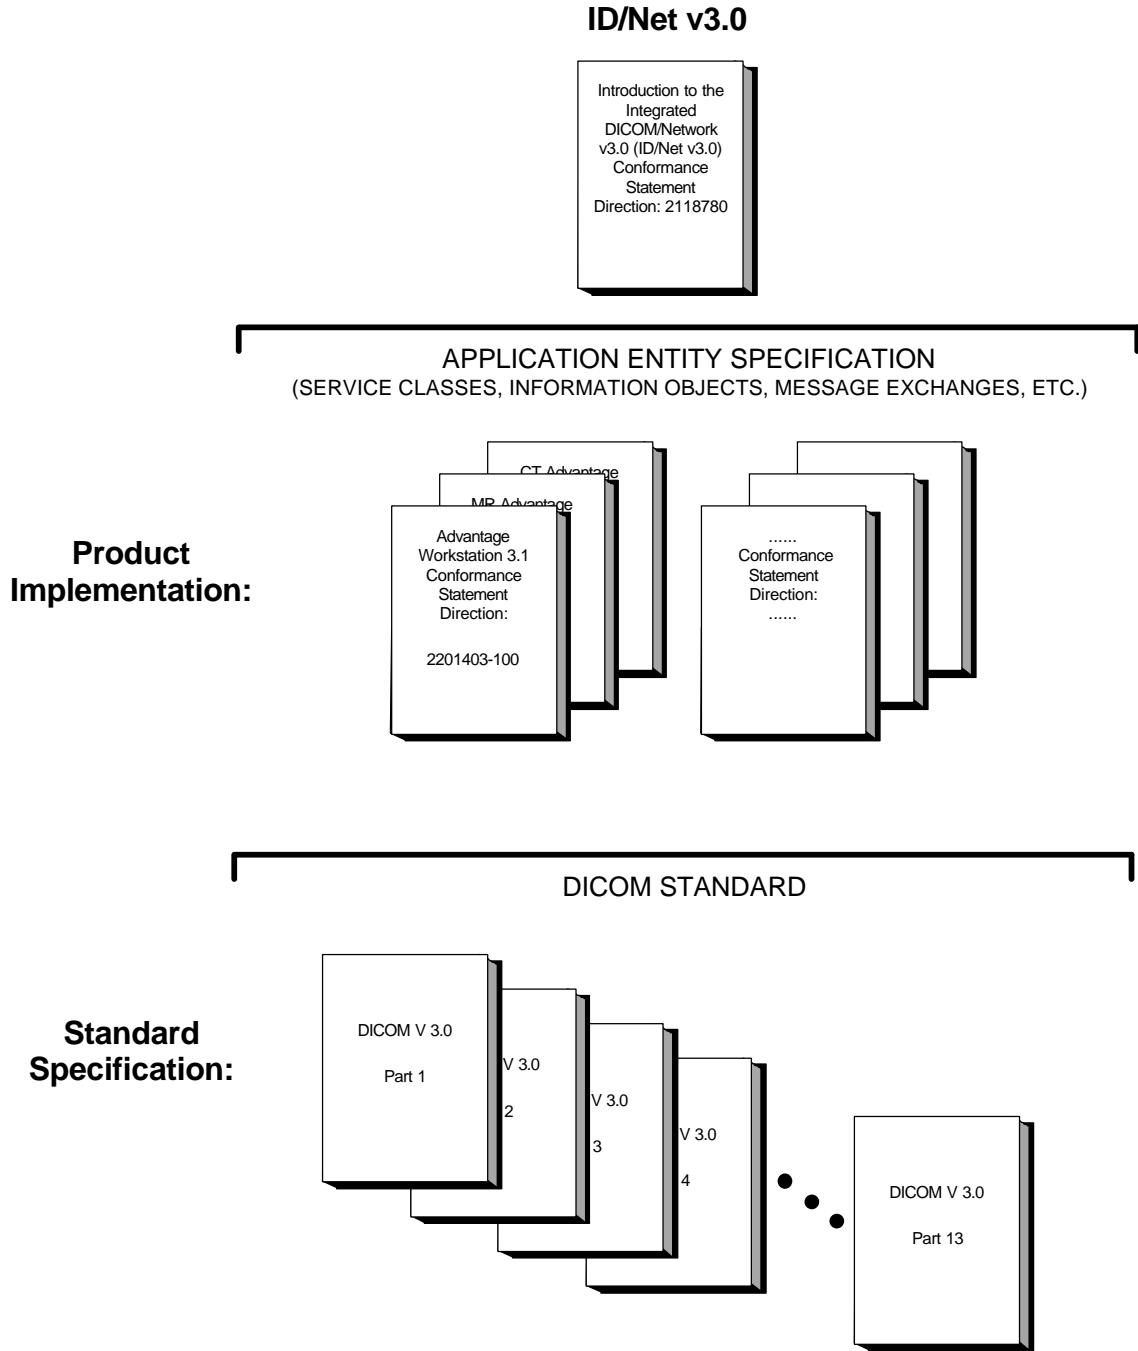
ID/Net v3.0

Introduction to the Integrated DICOM/Network v3.0 (ID/Net v3.0) Conformance Statement Direction: 2118780

APPLICATION ENTITY SPECIFICATION
(SERVICE CLASSES, INFORMATION OBJECTS, MESSAGE EXCHANGES, ETC.)

Product Implementation:

CT Advantage

MR Advantage

Advantage Workstation 3.1 Conformance Statement Direction:

2201403-100

...... Conformance Statement Direction: ......

DICOM STANDARD

Standard Specification:

DICOM V 3.0

Part 1

V 3.0

2

V 3.0

3

V 3.0

4

DICOM V 3.0

Part 13